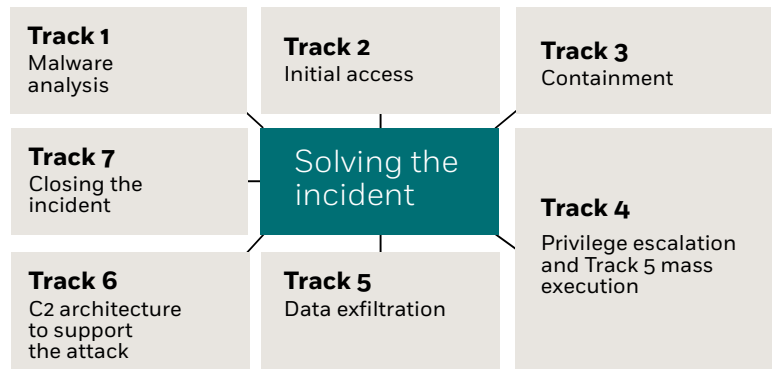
Track 1
Malware analysis

Track 2
Initial access

Track 3
Containment

Track 7
Closing the incident

Solving the incident

Track 4
Privilege escalation and Track 5 mass execution

Track 6
C2 architecture to support the attack

Track 5
Data exfiltration